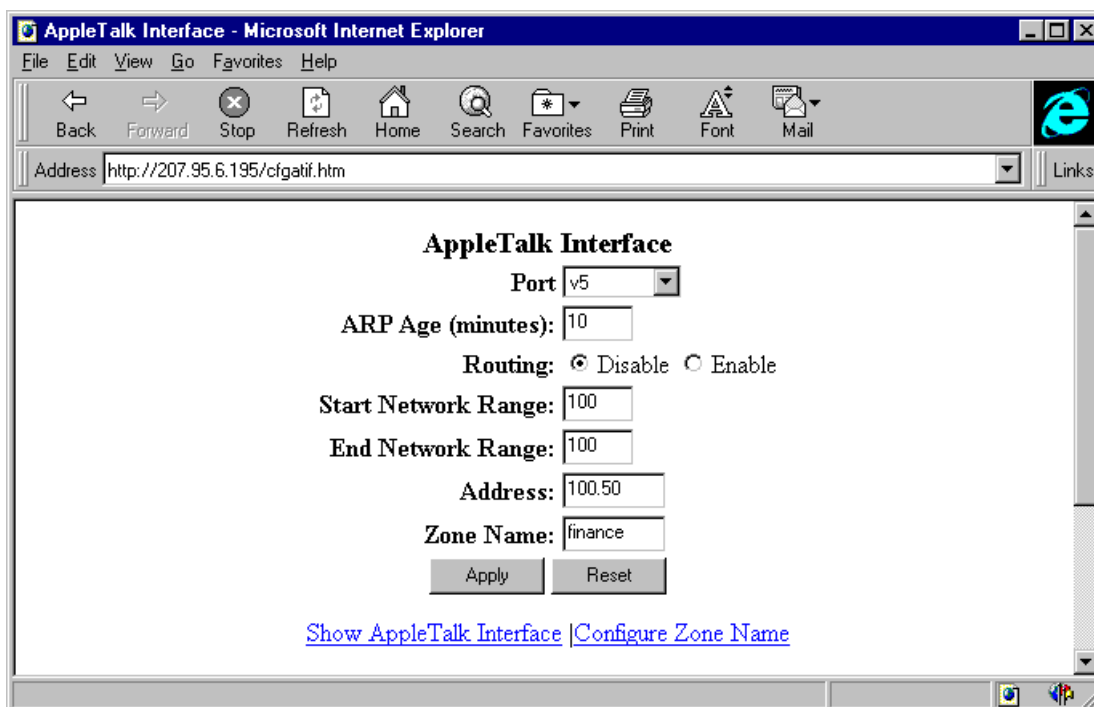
AppleTalk Interface - Microsoft Internet Explorer

File Edit View Go Favorites Help

Back Forward Stop Refresh Home Search Favorites Print Font Mail

Address http://207.95.6.195/cfgatif.htm

Links

AppleTalk Interface

Port v5

ARP Age (minutes): 10

Routing: Disable Enable

Start Network Range: 100

End Network Range: 100

Address: 100.50

Zone Name: finance

Apply Reset

Show AppleTalk Interface |Configure Zone Name